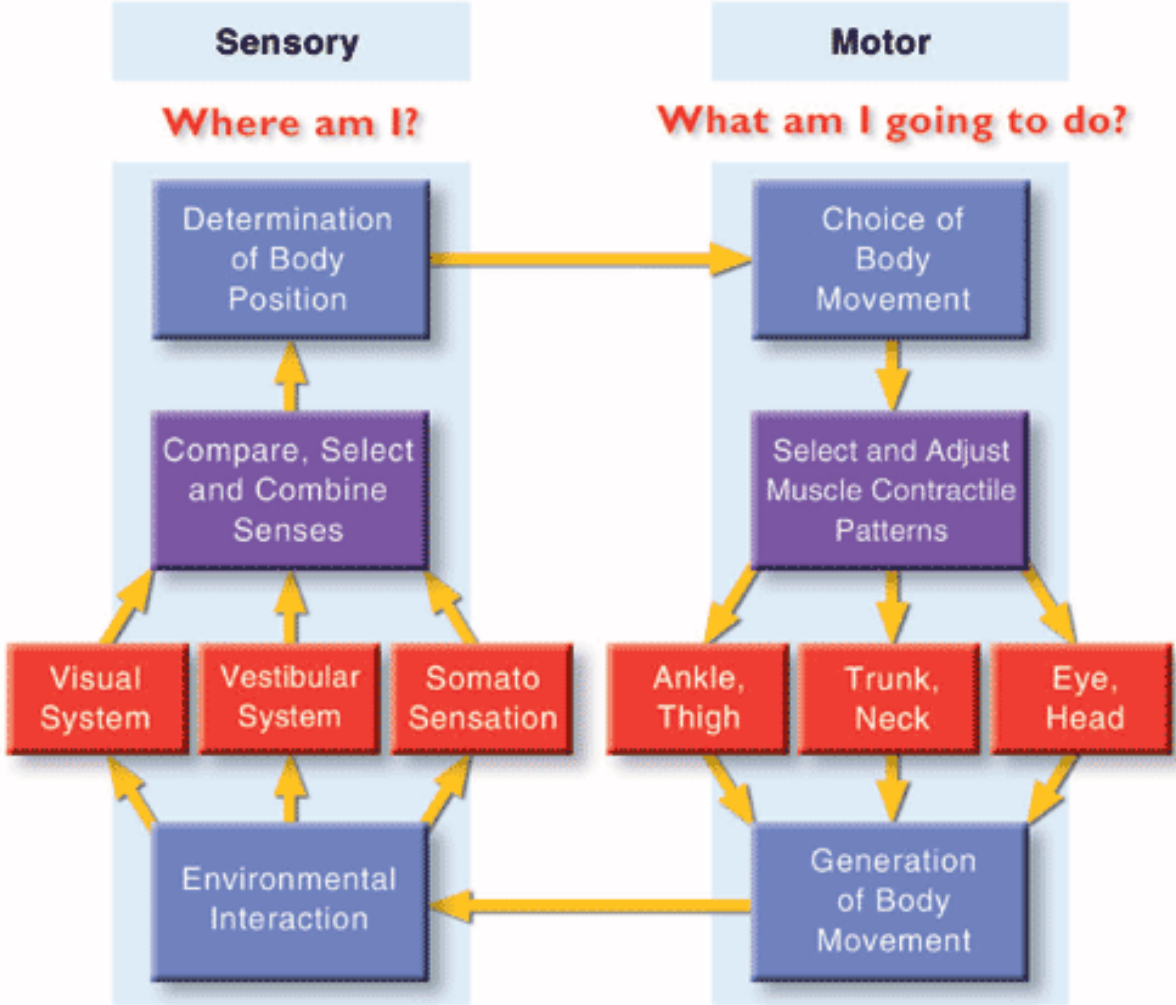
Sensory

Where am I?

Determination of Body Position

Compare, Select and Combine Senses

Visual System

Vestibular System

Somato Sensation

Environmental Interaction

Motor

What am I going to do?

Choice of Body Movement

Select and Adjust Muscle Contractile Patterns

Ankle, Thigh

Trunk, Neck

Eye, Head

Generation of Body Movement